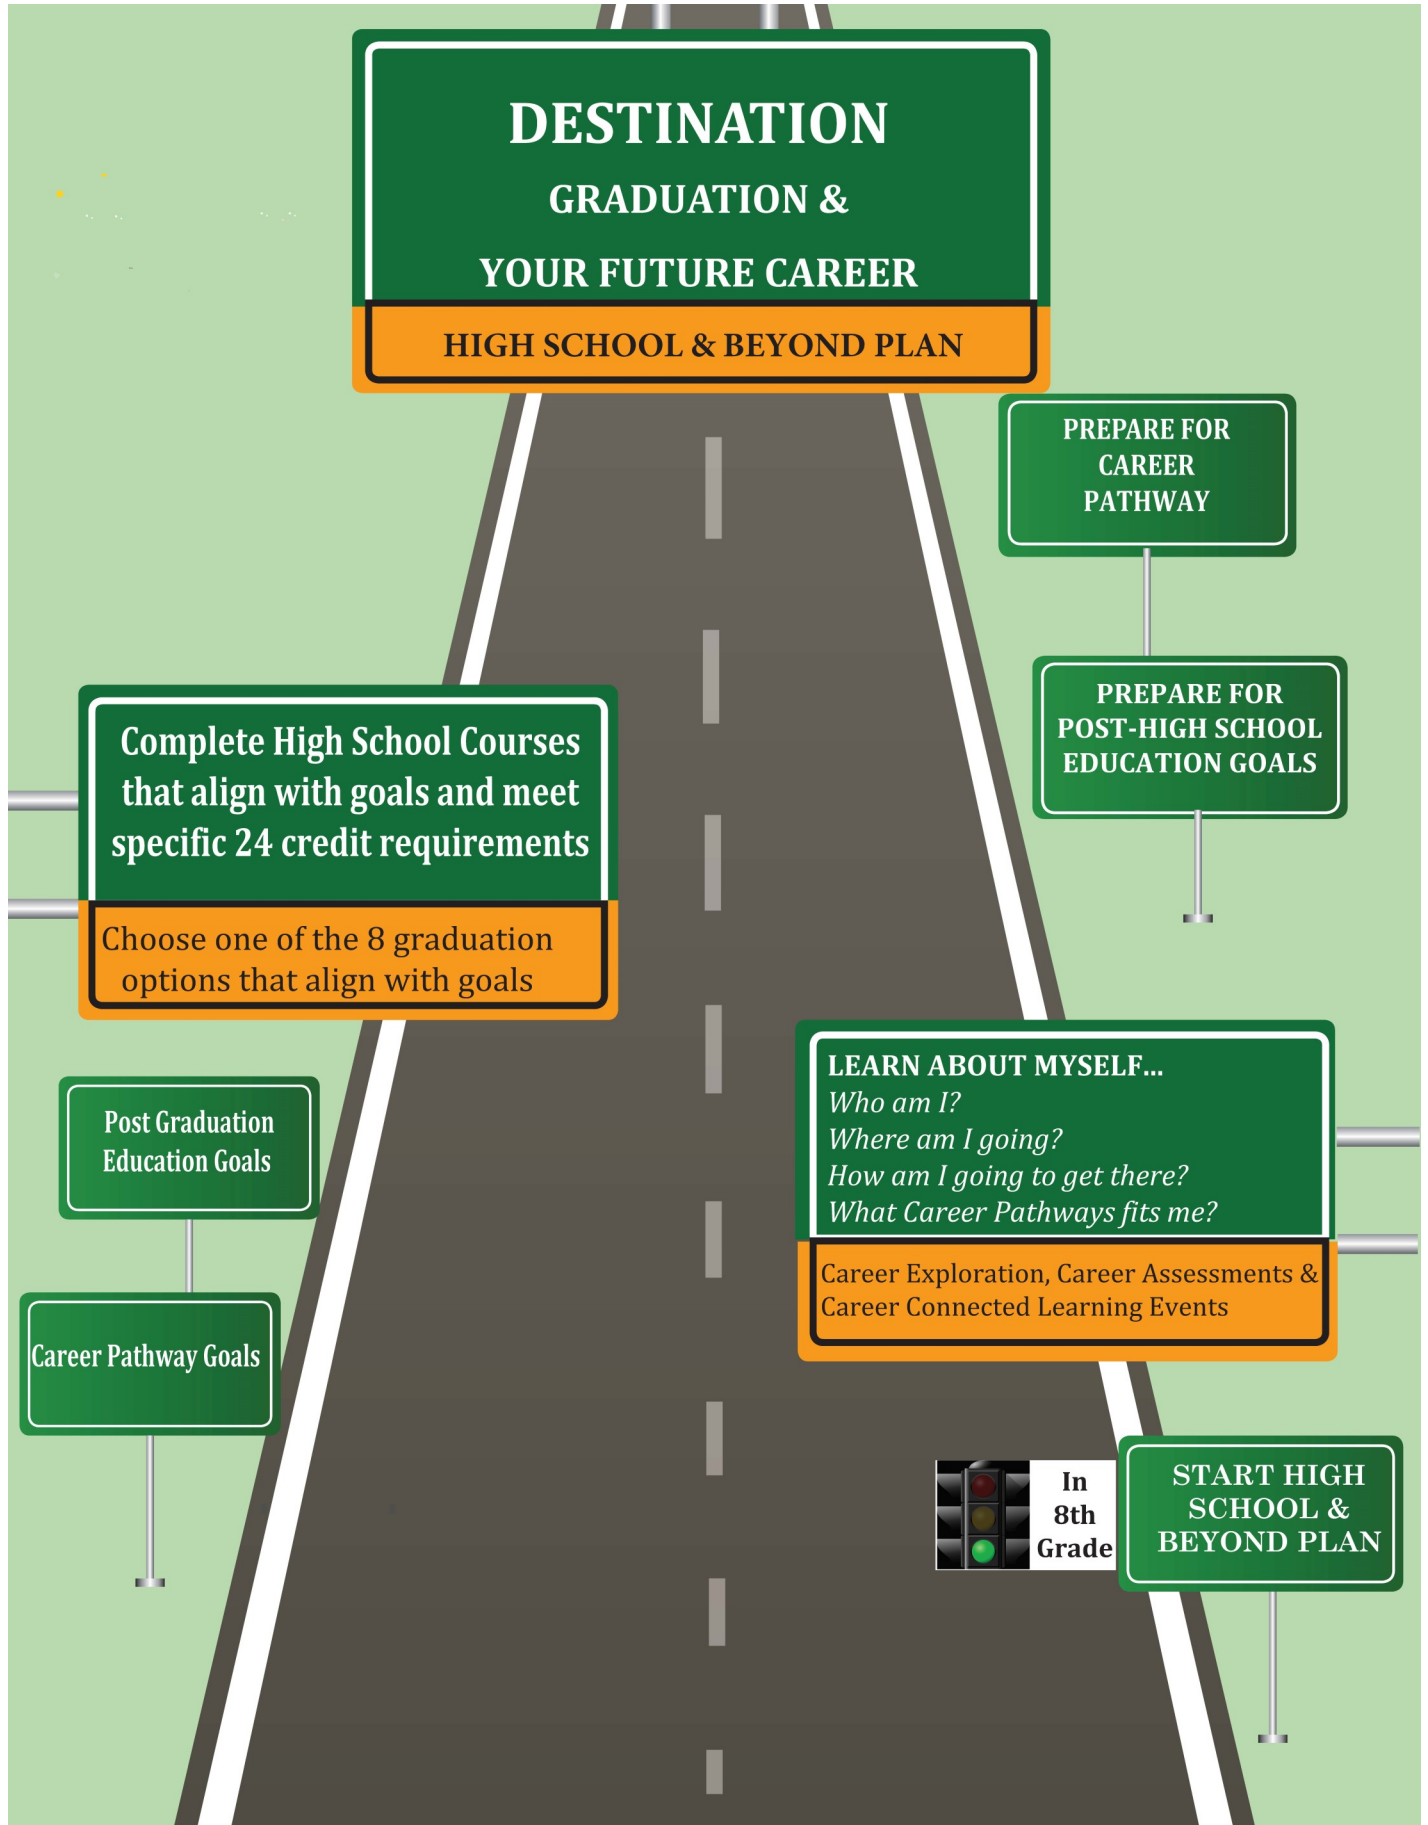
DESTINATION
GRADUATION &
YOUR FUTURE CAREER

HIGH SCHOOL & BEYOND PLAN

PREPARE FOR CAREER PATHWAY

PREPARE FOR POST-HIGH SCHOOL EDUCATION GOALS

Complete High School Courses that align with goals and meet specific 24 credit requirements

Choose one of the 8 graduation options that align with goals

Post Graduation Education Goals

Career Pathway Goals

LEARN ABOUT MYSELF...
Who am I?
Where am I going?
How am I going to get there?
What Career Pathways fits me?

Career Exploration, Career Assessments & Career Connected Learning Events

In 8th Grade

START HIGH SCHOOL & BEYOND PLAN